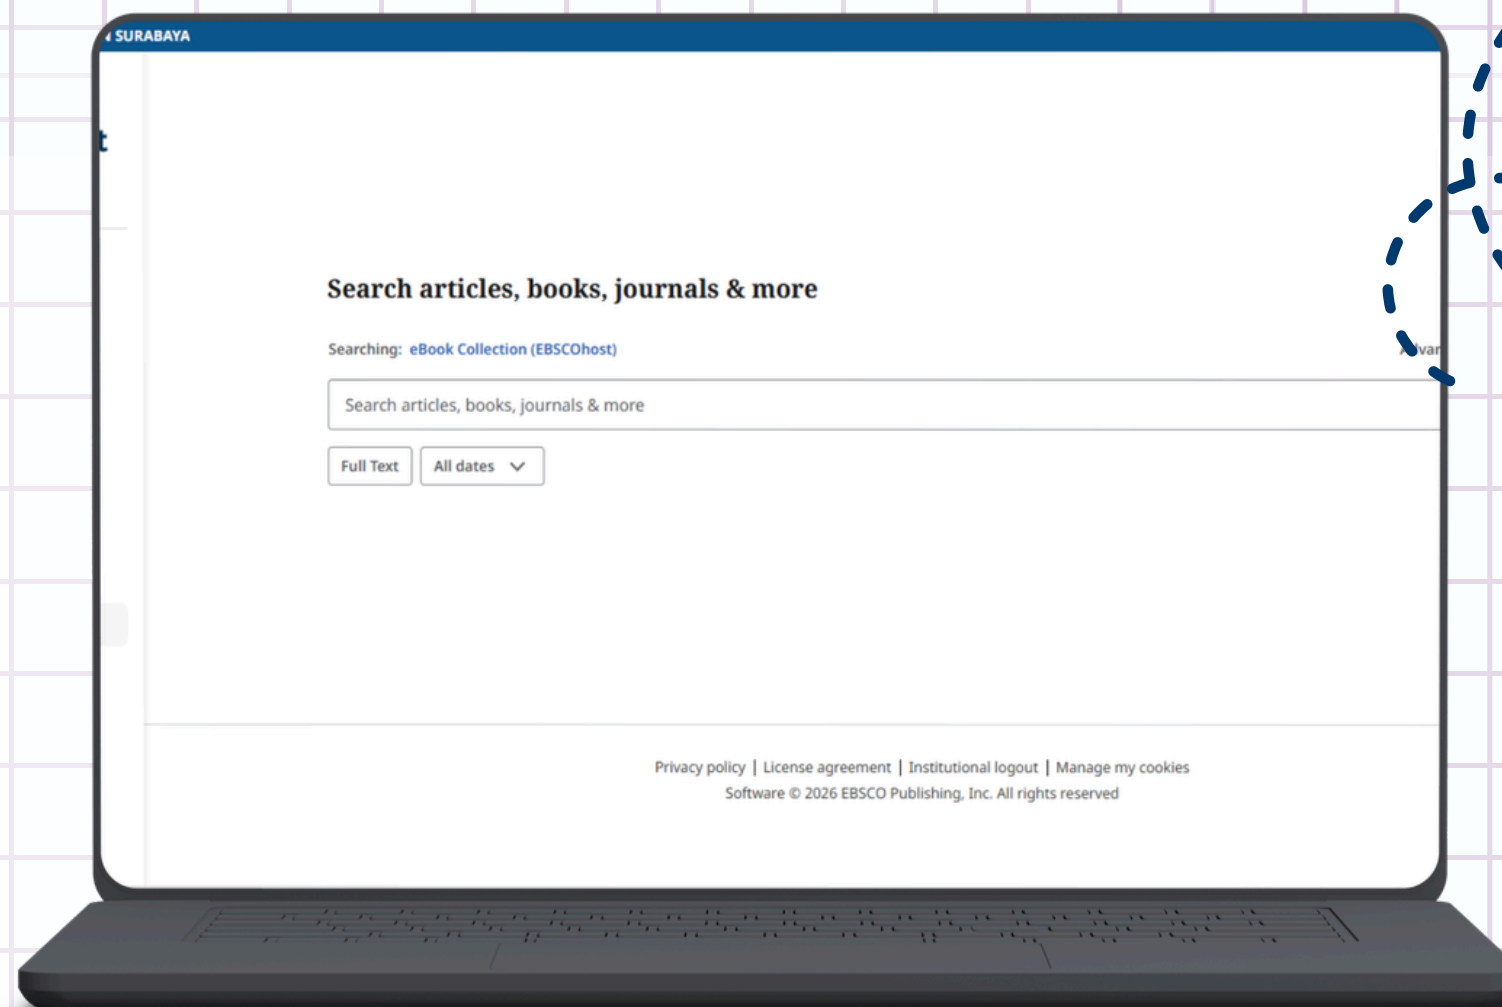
SURABAYA

t

Search articles, books, journals & more

Searching: eBook Collection (EBSCOhost)

Advan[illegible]

Search articles, books, journals & more

Full Text

All dates

Privacy policy | License agreement | Institutional logout | Manage my cookies

Software © 2026 EBSCO Publishing, Inc. All rights reserved